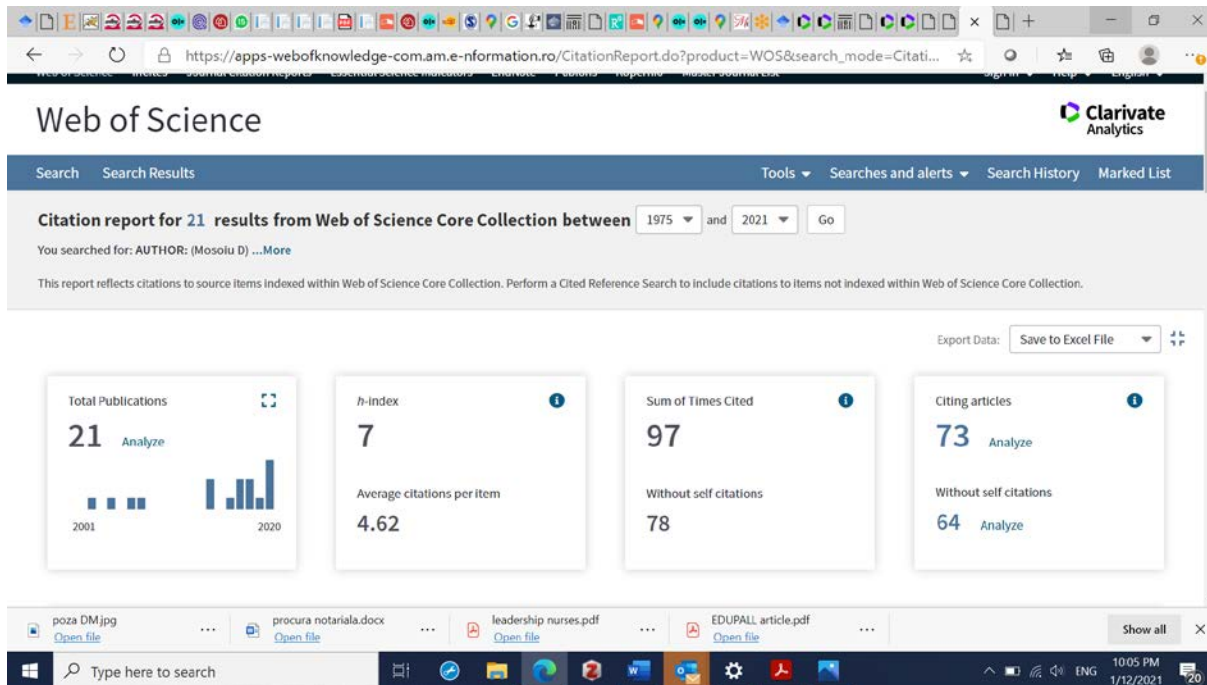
https://apps-webofknowledge-com.am.e-nformation.ro/CitationReport.do?product=WOS&search_mode=Citati...

Web of Science

Clarivate Analytics

Search Search Results

Tools ▾ Searches and alerts ▾ Search History Marked List

Citation report for 21 results from Web of Science Core Collection between 1975 ▾ and 2021 ▾ Go

You searched for: AUTHOR: (Mosoiu D) ...More

This report reflects citations to source items indexed within Web of Science Core Collection. Perform a Cited Reference Search to include citations to items not indexed within Web of Science Core Collection.

Export Data: Save to Excel File

Total Publications
21 Analyze
2001 2020

h-index
7
Average citations per item
4.62

Sum of Times Cited
97
Without self citations
78

Citing articles
73 Analyze
Without self citations
64 Analyze

poza DM.jpg
Open file

procura notariala.docx
Open file

leadership nurses.pdf
Open file

EDUPALL article.pdf
Open file

Show all

Type here to search

ENG 10:05 PM 1/12/2021 20